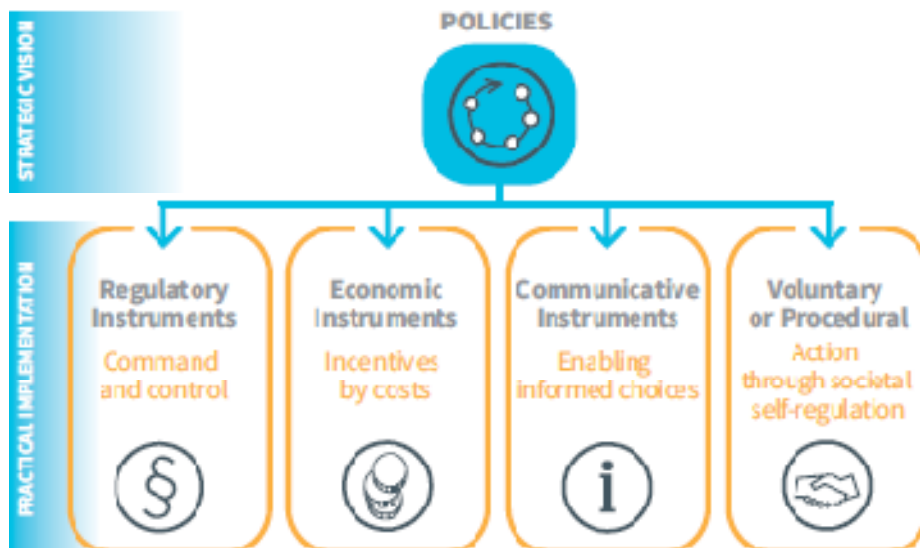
STRATEGIC VISION

POLICIES

PRACTICAL IMPLEMENTATION

Regulatory Instruments

Command and control

§

Economic Instruments

Incentives by costs

Communicative Instruments

Enabling informed choices

i

Voluntary or Procedural

Action through societal self-regulation